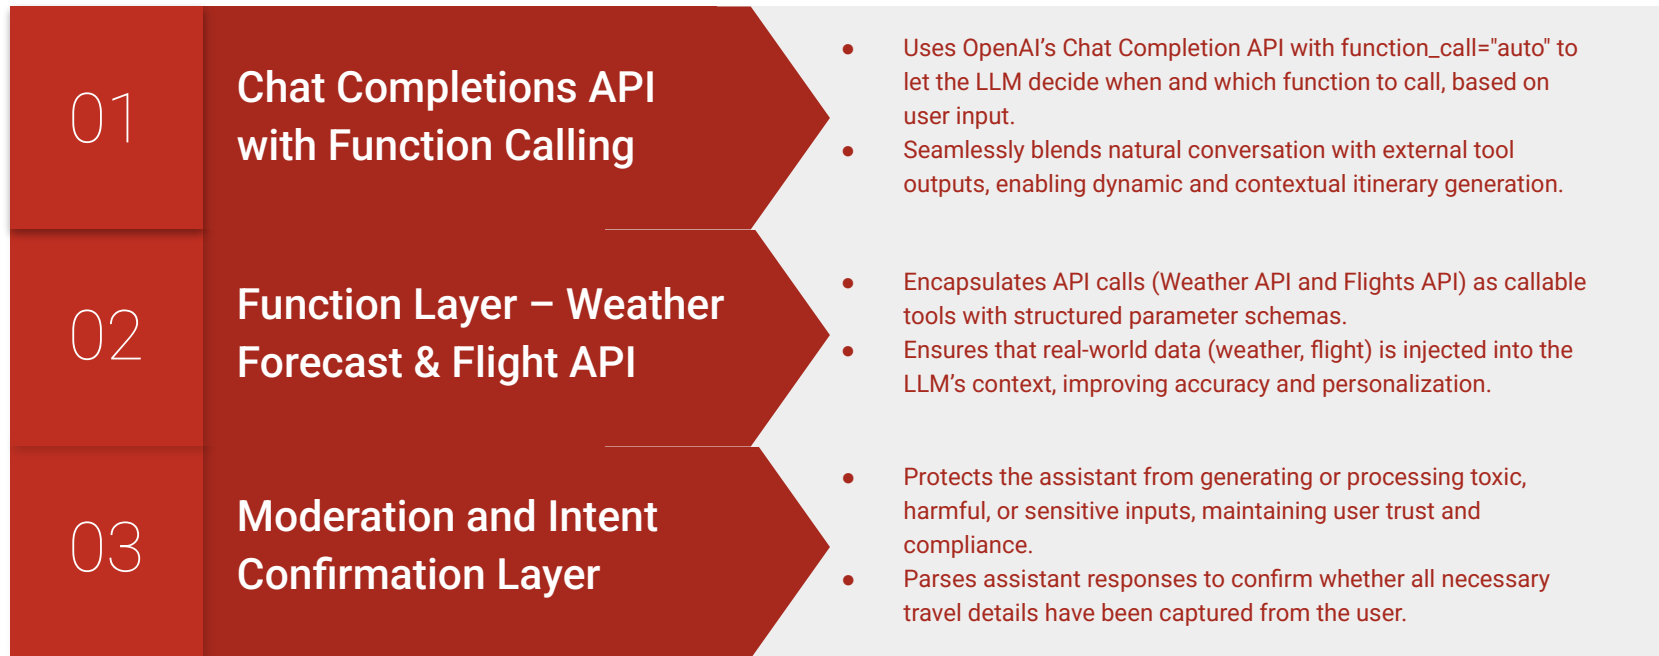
01

Chat Completions API with Function Calling

- Uses OpenAI's Chat Completion API with function_call="auto" to let the LLM decide when and which function to call, based on user input.
- Seamlessly blends natural conversation with external tool outputs, enabling dynamic and contextual itinerary generation.

02

Function Layer – Weather Forecast & Flight API

- Encapsulates API calls (Weather API and Flights API) as callable tools with structured parameter schemas.
- Ensures that real-world data (weather, flight) is injected into the LLM's context, improving accuracy and personalization.

03

Moderation and Intent Confirmation Layer

- Protects the assistant from generating or processing toxic, harmful, or sensitive inputs, maintaining user trust and compliance.
- Parses assistant responses to confirm whether all necessary travel details have been captured from the user.